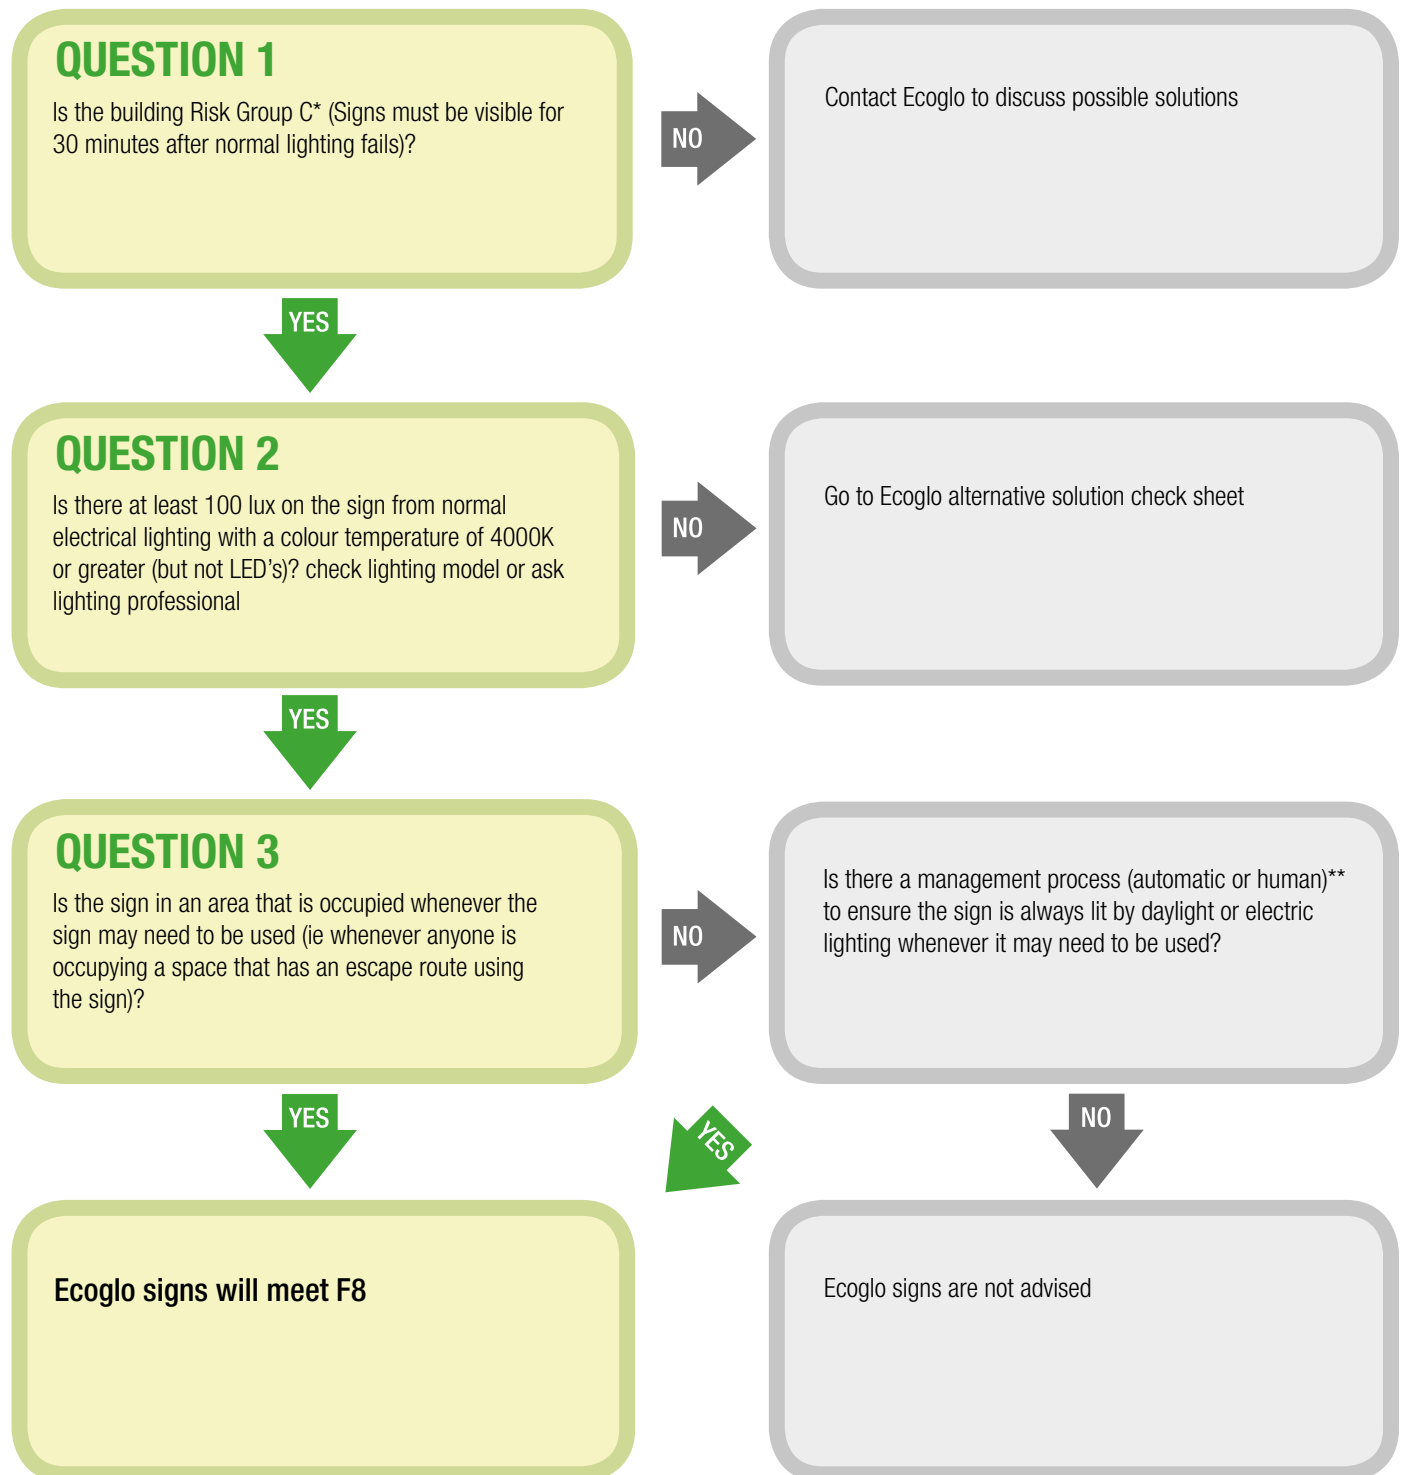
QUESTION 1

Is the building Risk Group C* (Signs must be visible for 30 minutes after normal lighting fails)?

NO

Contact Ecoglo to discuss possible solutions

YES

QUESTION 2

Is there at least 100 lux on the sign from normal electrical lighting with a colour temperature of 4000K or greater (but not LED's)? check lighting model or ask lighting professional

NO

Go to Ecoglo alternative solution check sheet

YES

QUESTION 3

Is the sign in an area that is occupied whenever the sign may need to be used (ie whenever anyone is occupying a space that has an escape route using the sign)?

NO

Is there a management process (automatic or human)** to ensure the sign is always lit by daylight or electric lighting whenever it may need to be used?

YES

YES

NO

Ecoglo signs will meet F8

Ecoglo signs are not advised